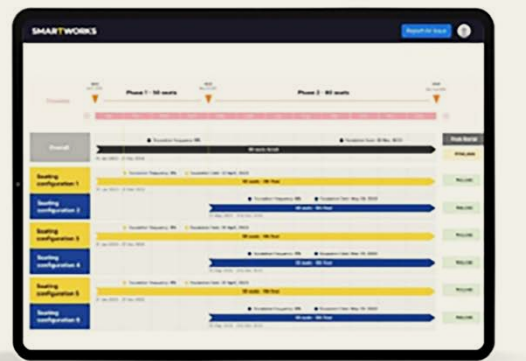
SMARTWORKS

Report an issue

Timeline

Phase 1 - 50 seats

Phase 2 - 80 seats

Overall

Seating configuration 1

Seating configuration 2

Seating configuration 3

Seating configuration 4

Seating configuration 5

Seating configuration 6

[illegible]